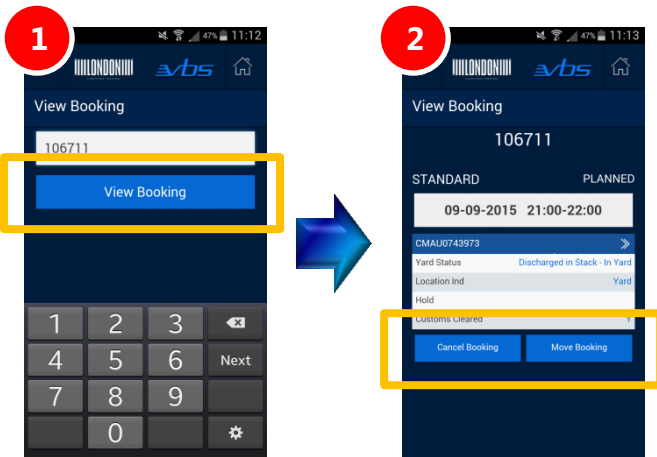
1

47% 11:12

LONDON

vbs

View Booking

106711

View Booking

1 2 3

4 5 6 Next

7 8 9

0

2

47% 11:13

LONDON

vbs

View Booking

106711

STANDARD PLANNED

09-09-2015 21:00-22:00

CMAU0743973

| | |
|---|---|
| Yard Status | Discharged in Stack - In Yard |
| Location Ind | Yard |
| Hold | |
| Customs Cleared | Y |

Cancel Booking

Move Booking